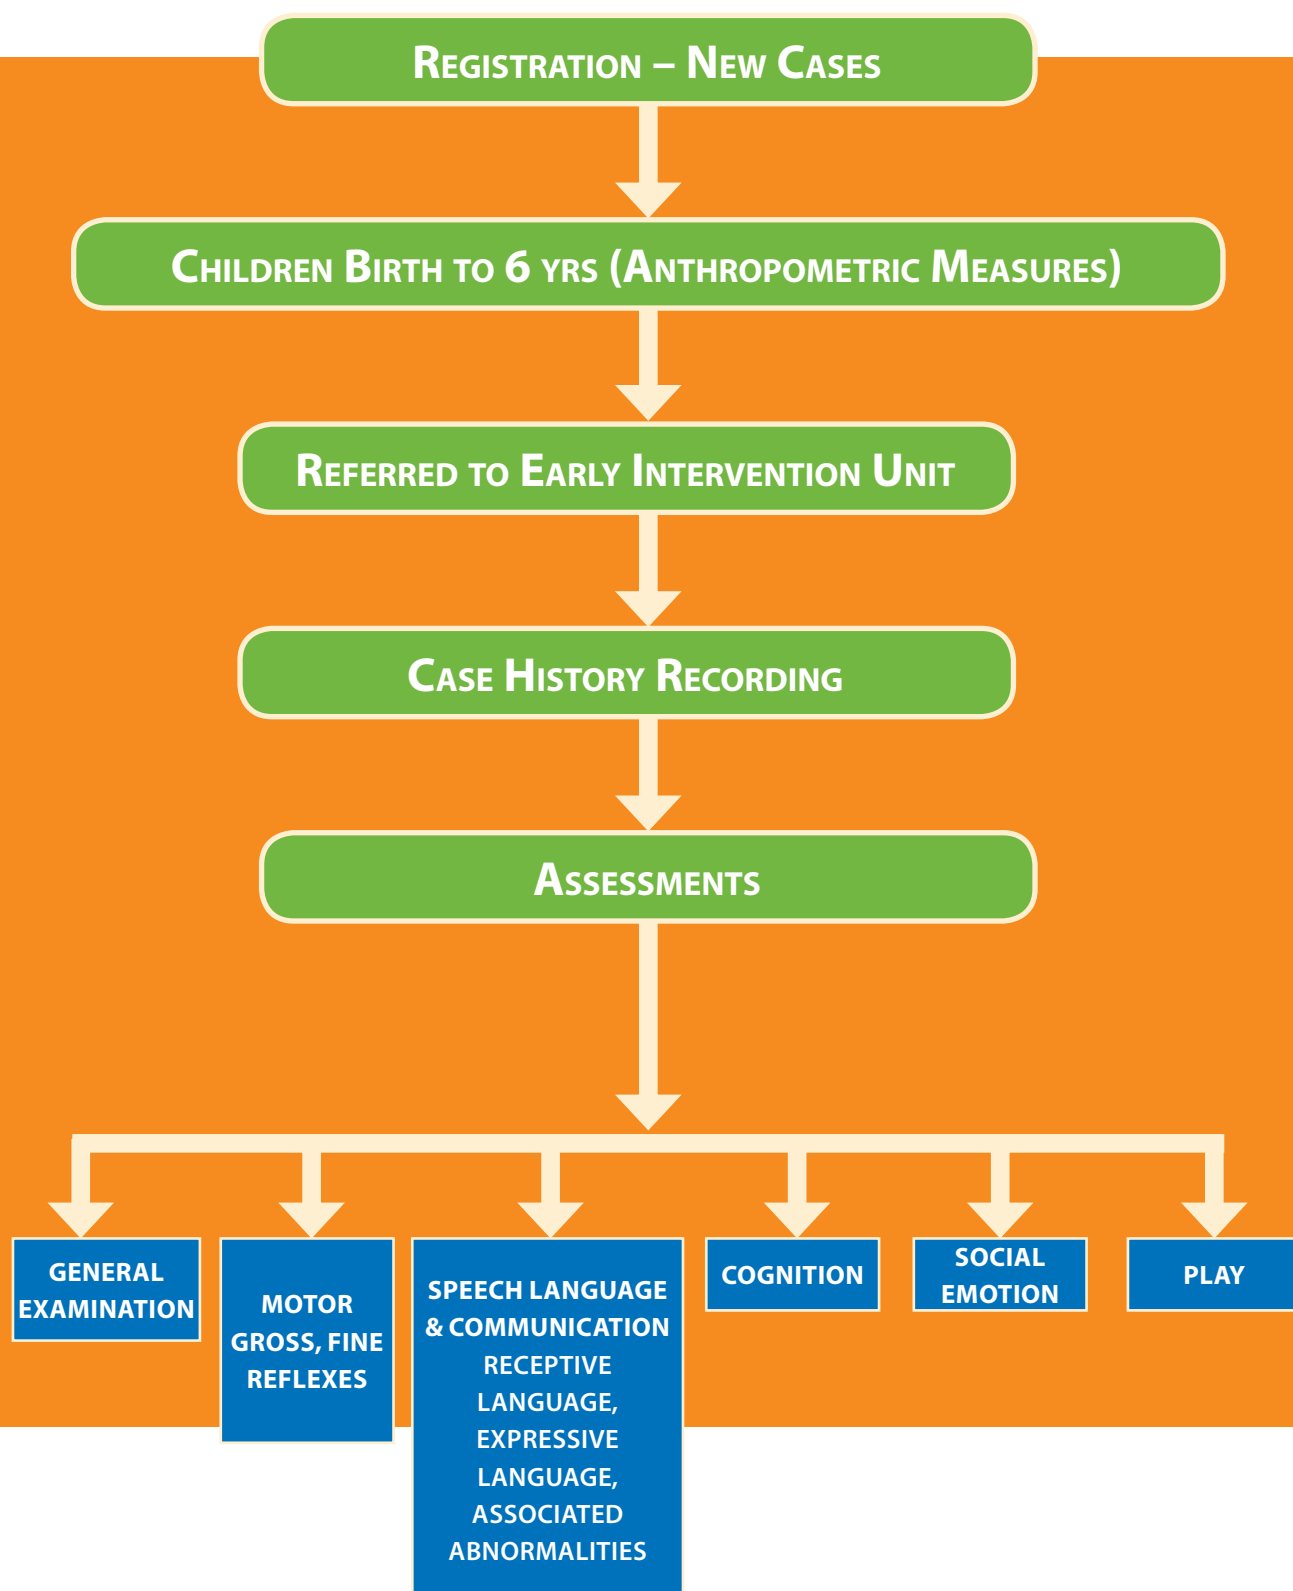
Registration – New Cases

Children Birth to 6 yrs (Anthropometric Measures)

Referred to Early Intervention Unit

Case History Recording

Assessments

GENERAL EXAMINATION

MOTOR GROSS, FINE REFLEXES

SPEECH LANGUAGE & COMMUNICATION RECEPTIVE LANGUAGE, EXPRESSIVE LANGUAGE, ASSOCIATED ABNORMALITIES

COGNITION

SOCIAL EMOTION

PLAY